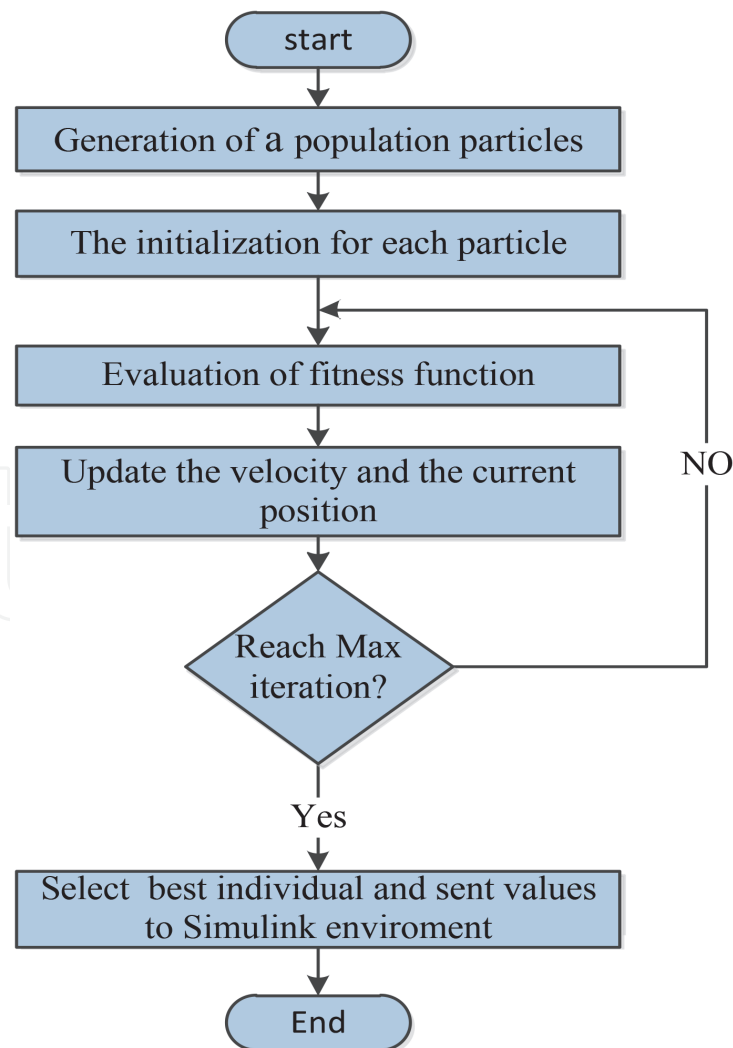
start

Generation of a population particles

The initialization for each particle

Evaluation of fitness function

Update the velocity and the current position

NO

Reach Max iteration?

Yes

Select best individual and sent values to Simulink enviroment

End